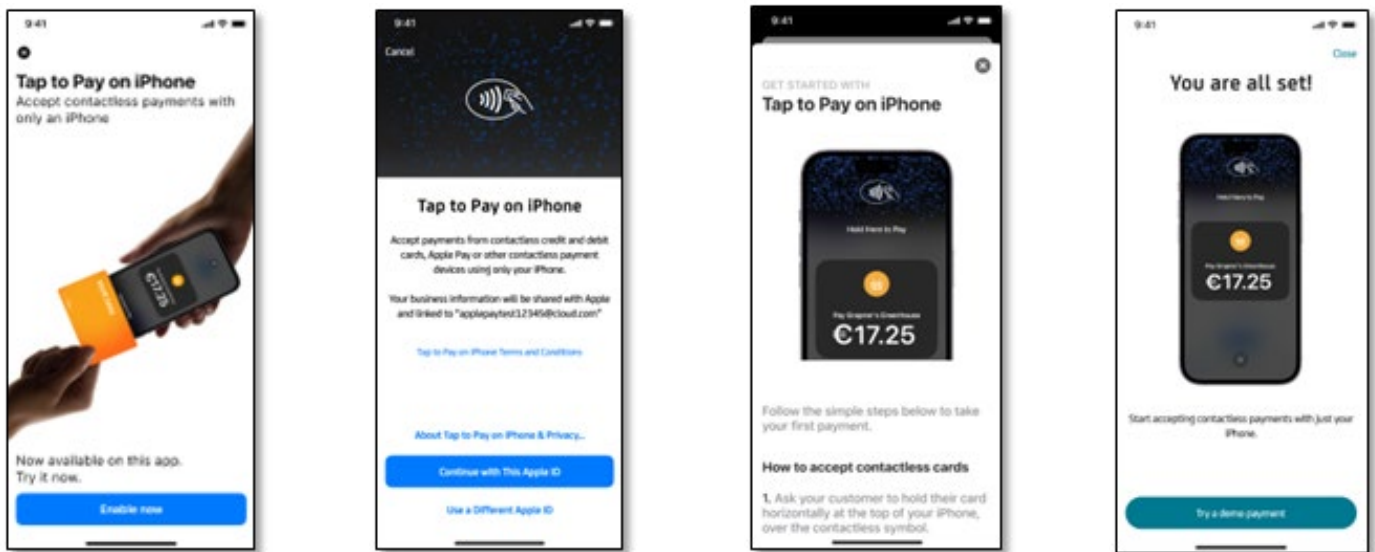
9:41

Tap to Pay on iPhone
Accept contactless payments with only an iPhone

€17.25

Now available on this app.
Try it now.

Enable now

9:41

Cancel

Tap to Pay on iPhone

Accept payments from contactless credit and debit cards, Apple Pay or other contactless payment devices using only your iPhone.

Your business information will be shared with Apple and linked to "applepaytest12345@icloud.com"

Tap to Pay on iPhone Terms and Conditions

About Tap to Pay on iPhone & Privacy...

Continue with This Apple ID

Use a Different Apple ID

9:41

GET STARTED WITH
Tap to Pay on iPhone

Hold Here to Pay

Pay Grapher's Greenhouse
€17.25

Follow the simple steps below to take your first payment.

How to accept contactless cards

1. Ask your customer to hold their card horizontally at the top of your iPhone, over the contactless symbol.

9:41

Close

You are all set!

Hold Here to Pay

Pay Grapher's Greenhouse
€17.25

Start accepting contactless payments with just your iPhone.

Try a demo payment